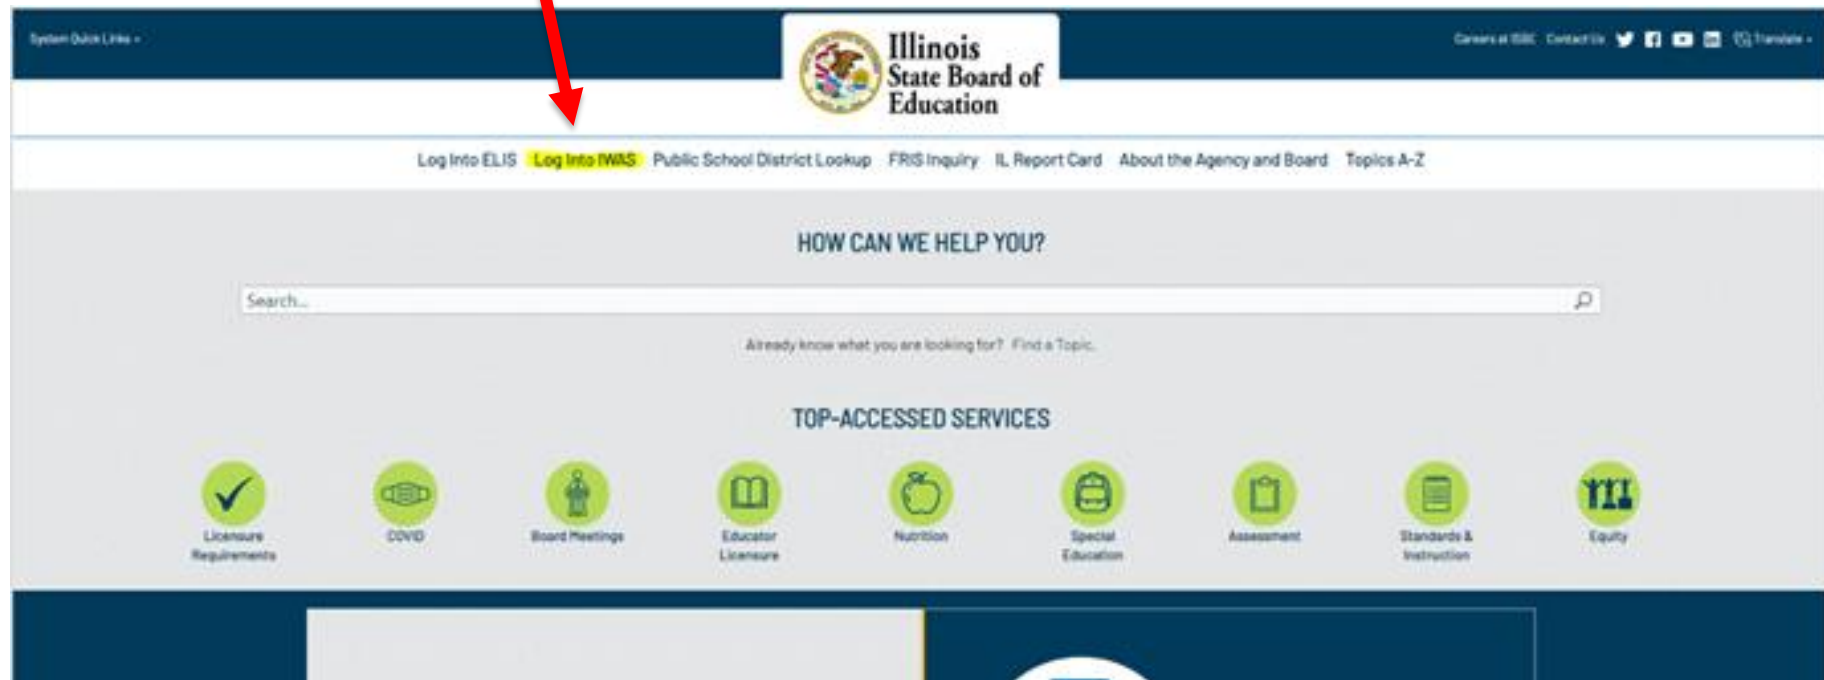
System Quick Links ▾

Illinois State Board of Education

Careers at ISBE Contact Us Translate ▾

Log Into ELIS Log Into IWAS Public School District Lookup FRIS Inquiry IL Report Card About the Agency and Board Topics A-Z

HOW CAN WE HELP YOU?

Search...

Already know what you are looking for? Find a Topic.

TOP-ACCESSED SERVICES

Licensure Requirements
COVID
Board Meetings
Educator Licensure
Nutrition
Special Education
Assessment
Standards & Instruction
Equity